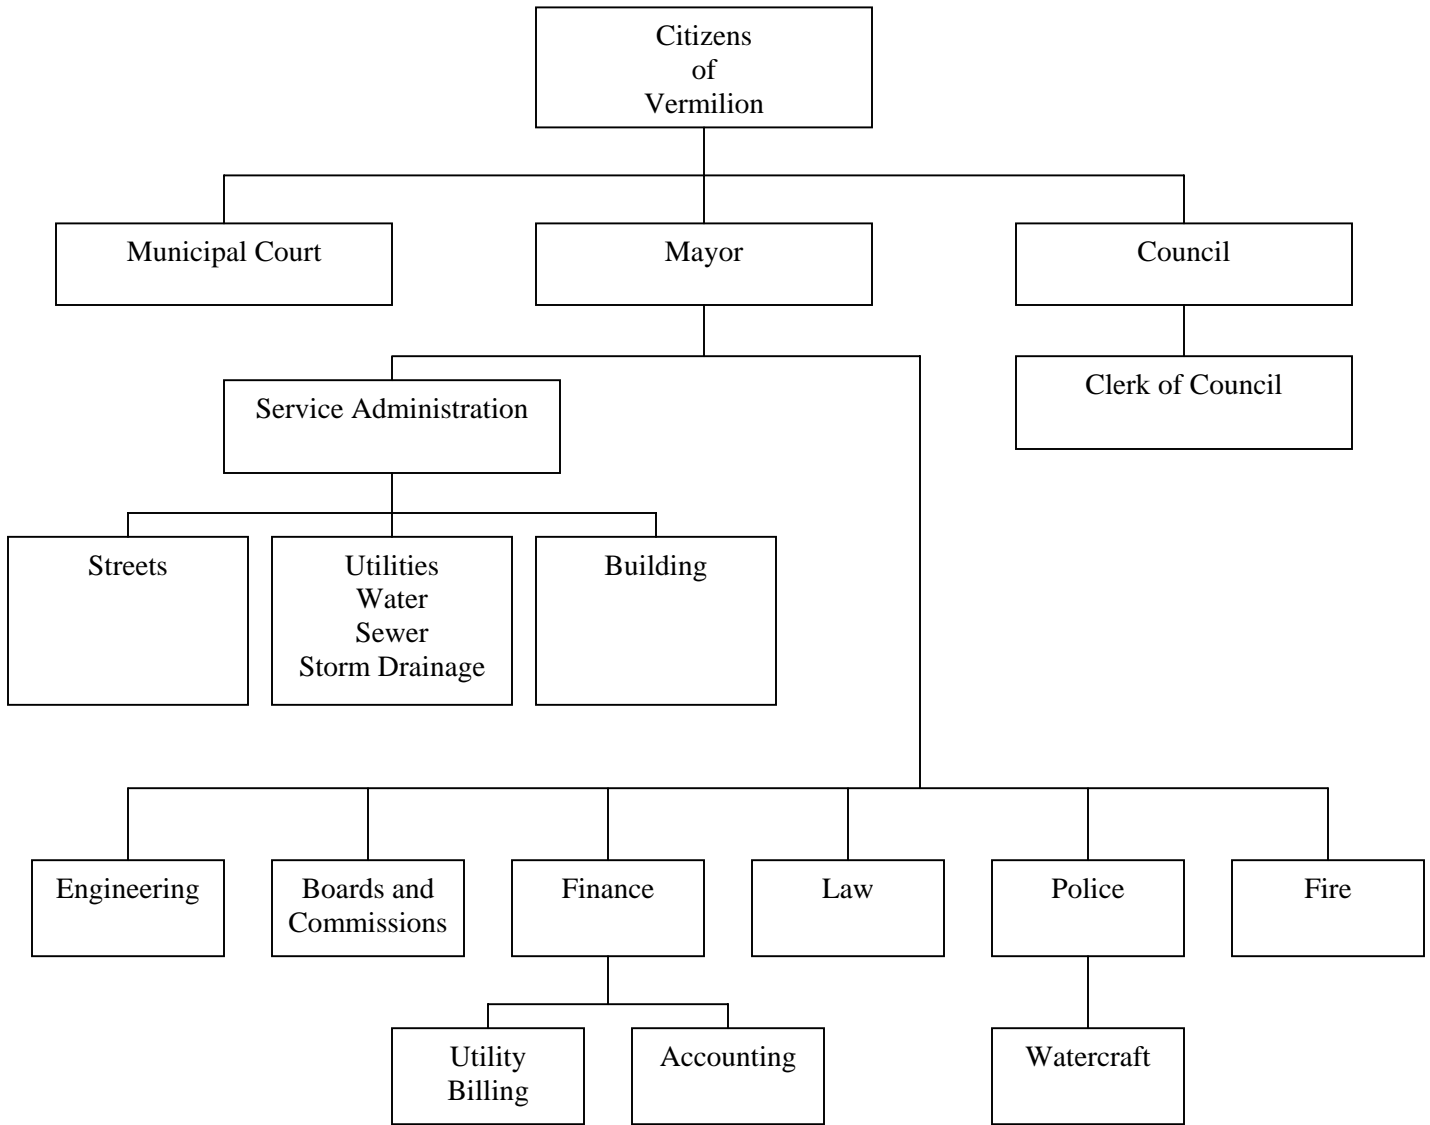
Citizens
of
Vermilion

Municipal Court

Mayor

Council

Service Administration

Clerk of Council

Streets

Utilities
Water
Sewer
Storm Drainage

Building

Engineering

Boards and Commissions

Finance

Law

Police

Fire

Utility Billing

Accounting

Watercraft